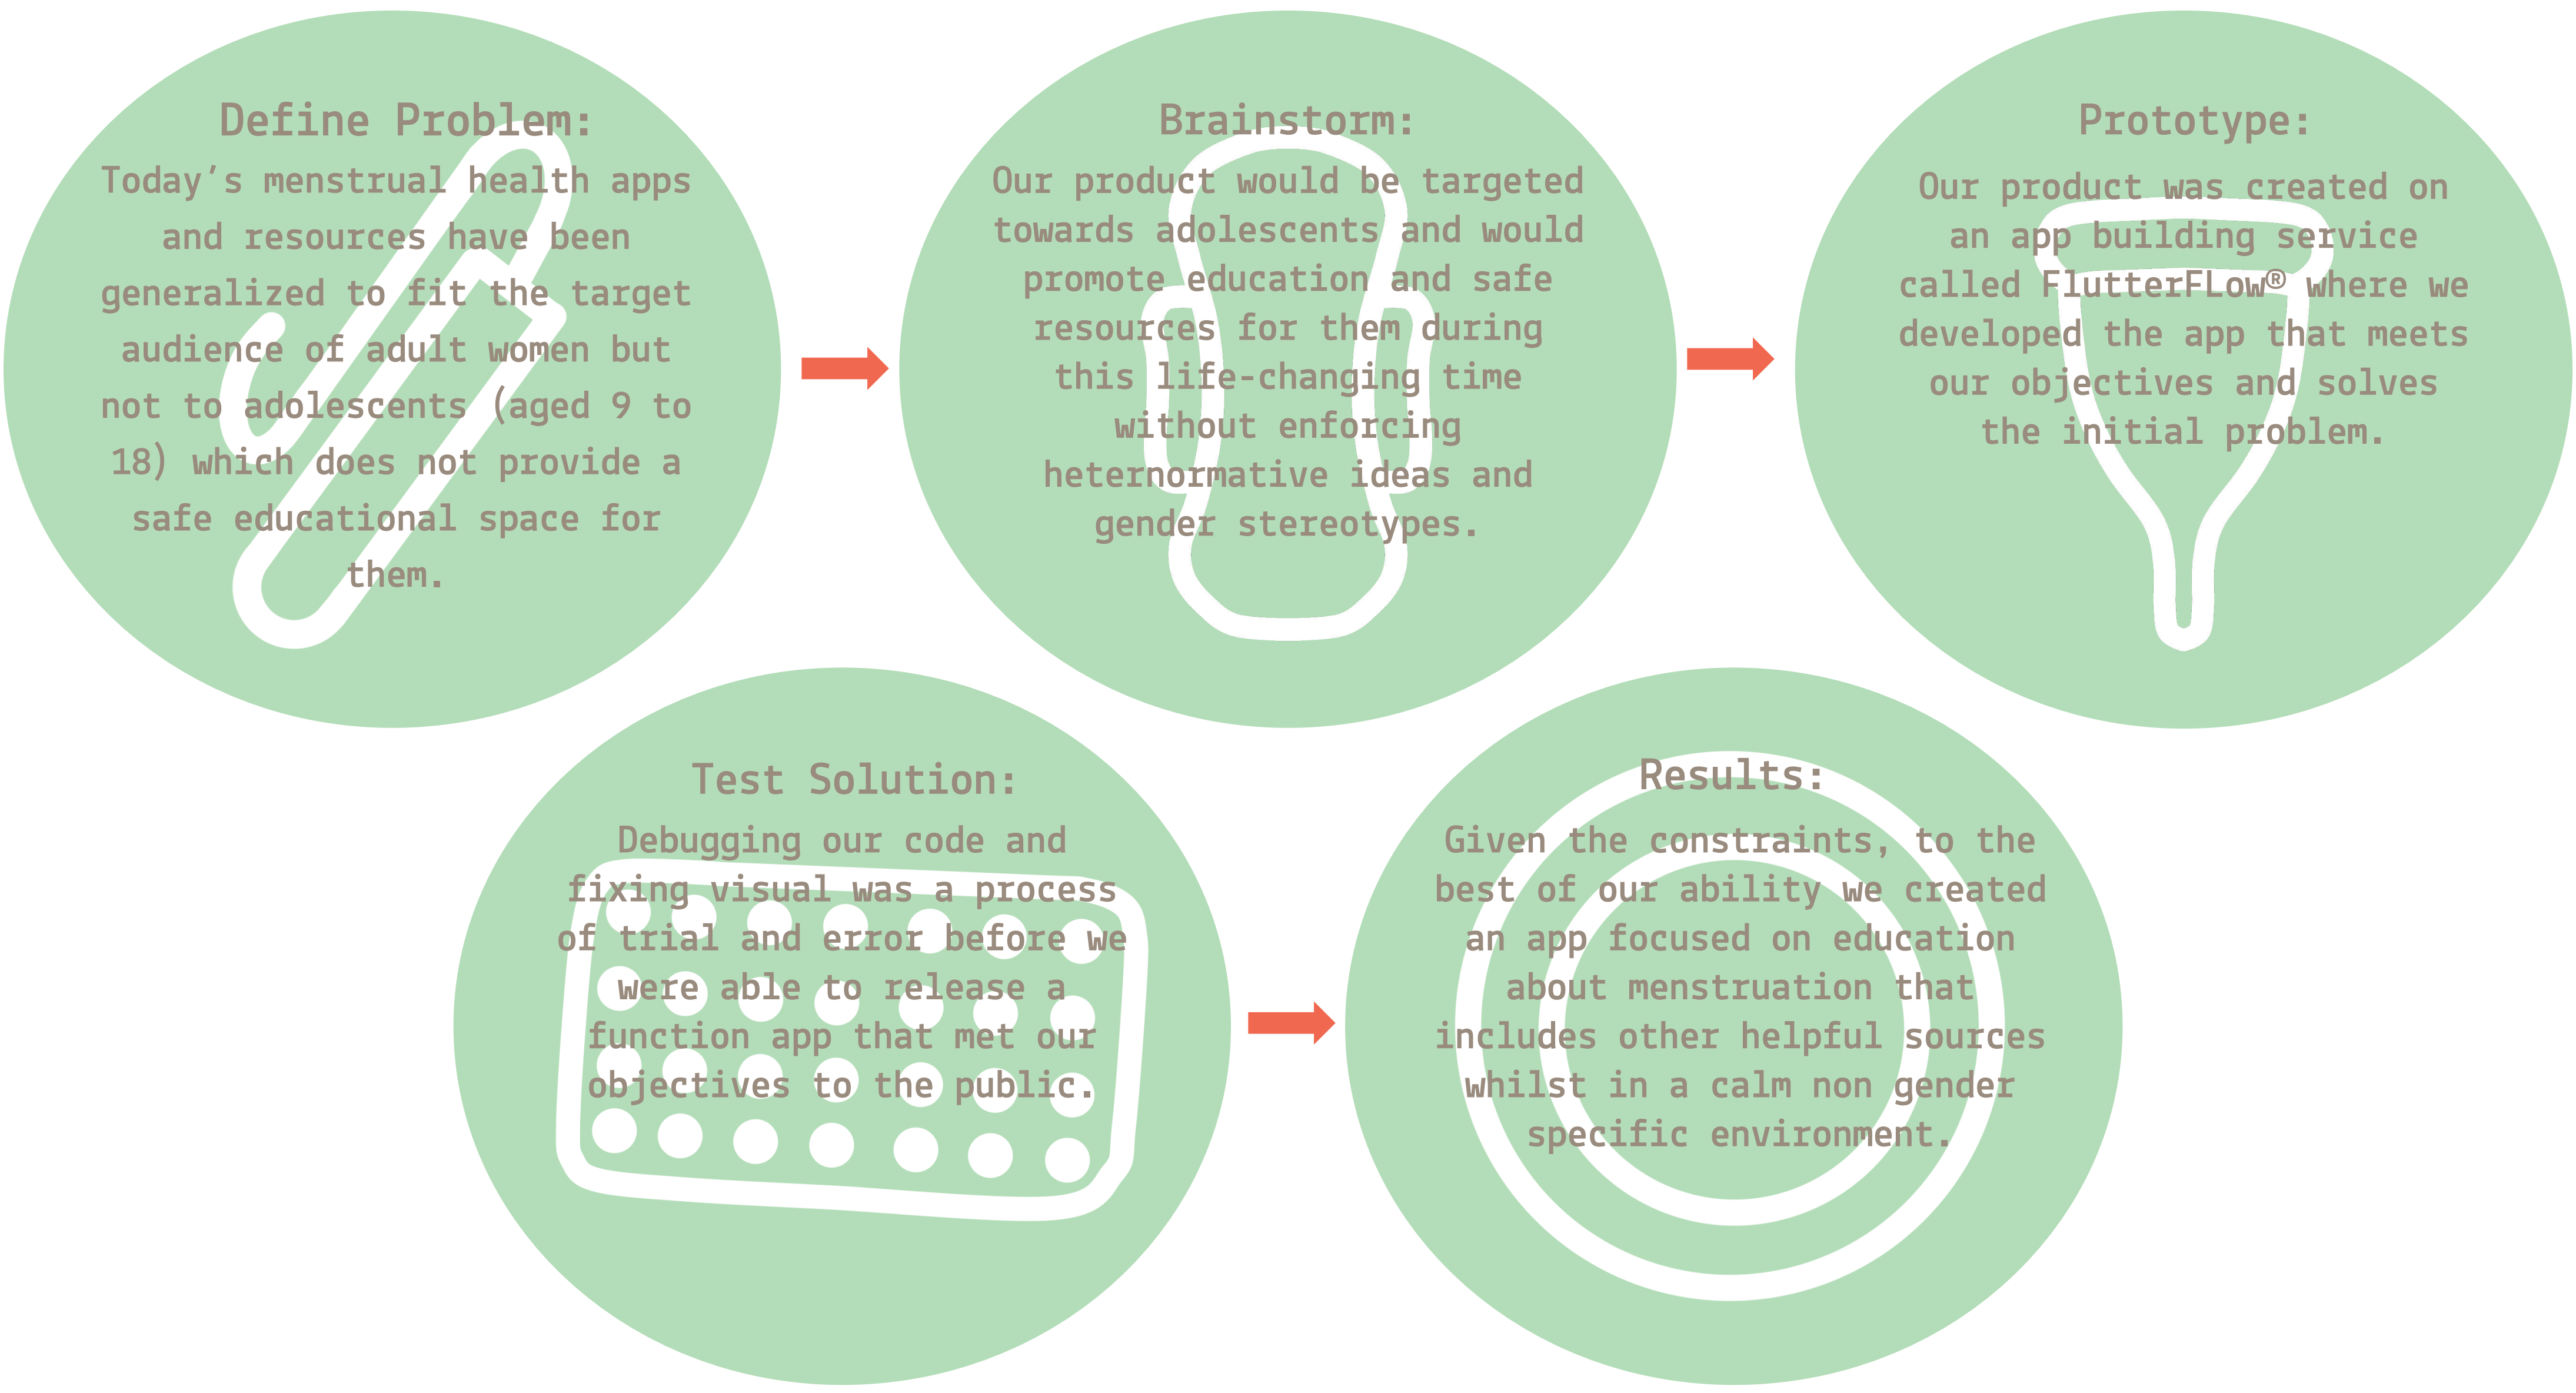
Define Problem:

Today's menstrual health apps and resources have been generalized to fit the target audience of adult women but not to adolescents (aged 9 to 18) which does not provide a safe educational space for them.

Brainstorm:

Our product would be targeted towards adolescents and would promote education and safe resources for them during this life-changing time without enforcing heternormative ideas and gender stereotypes.

Prototype:

Our product was created on an app building service called FlutterFlow® where we developed the app that meets our objectives and solves the initial problem.

Test Solution:

Debugging our code and fixing visual was a process of trial and error before we were able to release a function app that met our objectives to the public.

Results:

Given the constraints, to the best of our ability we created an app focused on education about menstruation that includes other helpful sources whilst in a calm non gender specific environment.